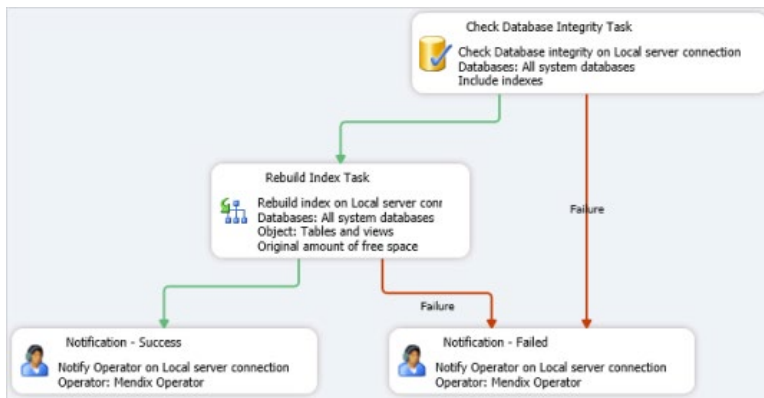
Check Database Integrity Task

Check Database integrity on Local server connection
Databases: All system databases
Include indexes

Failure

Rebuild Index Task

Rebuild index on Local server conr
Databases: All system databases
Object: Tables and views
Original amount of free space

Failure

Notification - Success

Notify Operator on Local server connection
Operator: Mendix Operator

Notification - Failed

Notify Operator on Local server connection
Operator: Mendix Operator